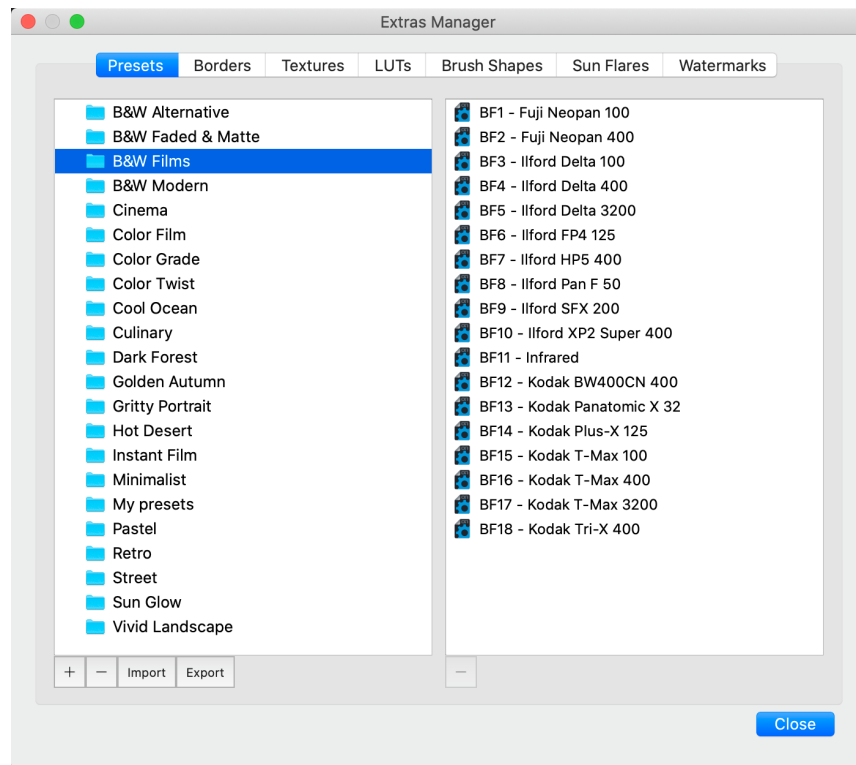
Extras Manager

Presets | Borders | Textures | LUTs | Brush Shapes | Sun Flares | Watermarks

B&W Alternative
B&W Faded & Matte
B&W Films
B&W Modern
Cinema
Color Film
Color Grade
Color Twist
Cool Ocean
Culinary
Dark Forest
Golden Autumn
Gritty Portrait
Hot Desert
Instant Film
Minimalist
My presets
Pastel
Retro
Street
Sun Glow
Vivid Landscape

BF1 - Fuji Neopan 100
BF2 - Fuji Neopan 400
BF3 - Ilford Delta 100
BF4 - Ilford Delta 400
BF5 - Ilford Delta 3200
BF6 - Ilford FP4 125
BF7 - Ilford HP5 400
BF8 - Ilford Pan F 50
BF9 - Ilford SFX 200
BF10 - Ilford XP2 Super 400
BF11 - Infrared
BF12 - Kodak BW400CN 400
BF13 - Kodak Panatomic X 32
BF14 - Kodak Plus-X 125
BF15 - Kodak T-Max 100
BF16 - Kodak T-Max 400
BF17 - Kodak T-Max 3200
BF18 - Kodak Tri-X 400

+ | − | Import | Export

−

Close